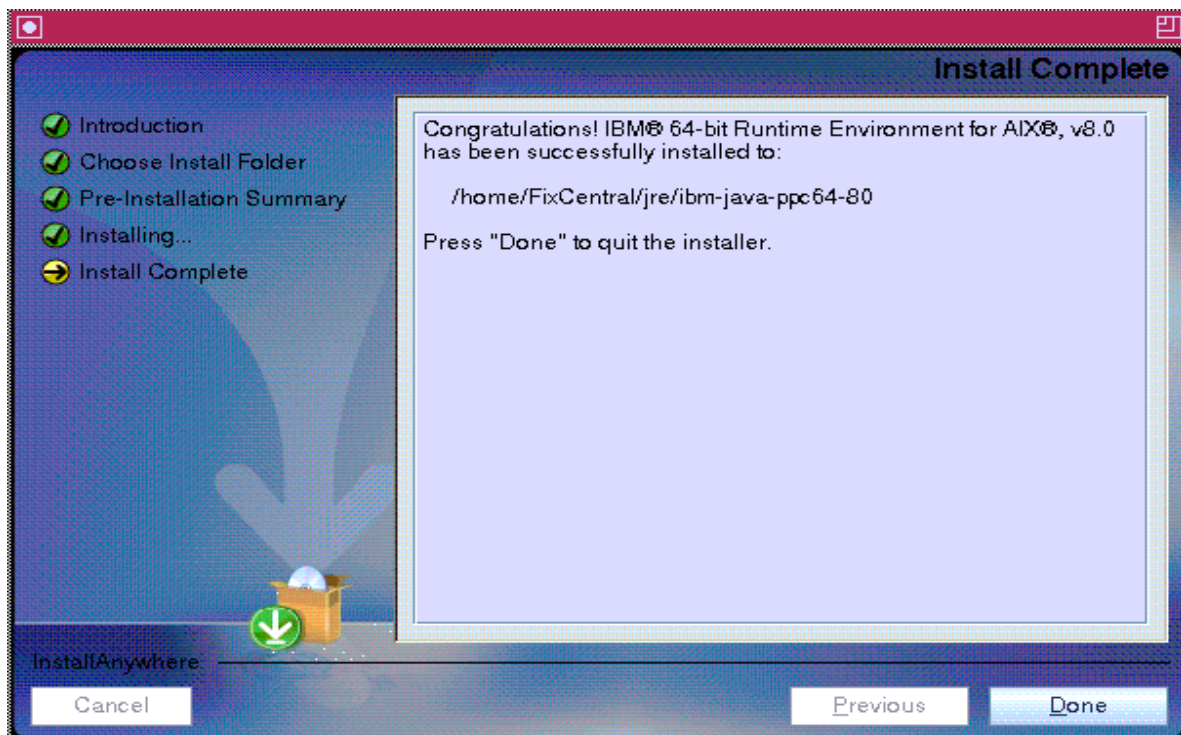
Install Complete

Introduction
Choose Install Folder
Pre-Installation Summary
Installing...
Install Complete

Congratulations! IBM® 64-bit Runtime Environment for AIX®, v8.0 has been successfully installed to:

/home/FixCentral/jre/ibm-java-ppc64-80

Press "Done" to quit the installer.

InstallAnywhere

Cancel

Previous

Done